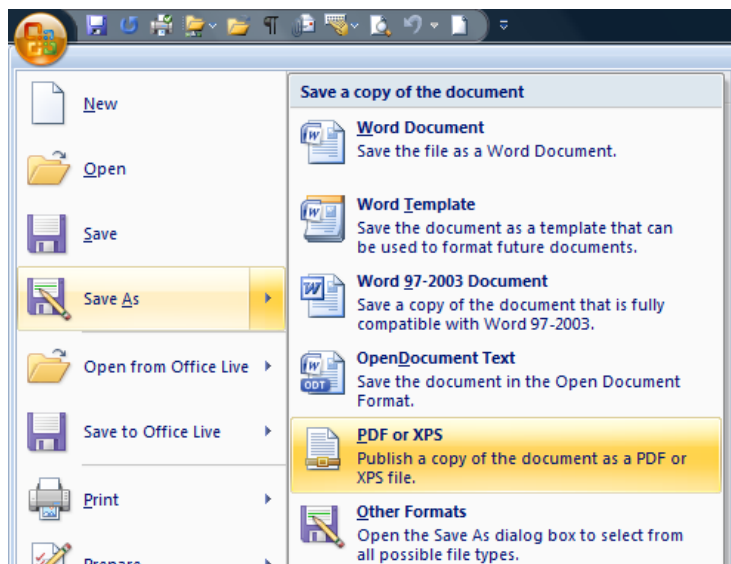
New

Open

Save

Save As

Open from Office Live

Save to Office Live

Print

Prepare

Save a copy of the document

Word Document
Save the file as a Word Document.

Word Template
Save the document as a template that can be used to format future documents.

Word 97-2003 Document
Save a copy of the document that is fully compatible with Word 97-2003.

OpenDocument Text
Save the document in the Open Document Format.

PDF or XPS
Publish a copy of the document as a PDF or XPS file.

Other Formats
Open the Save As dialog box to select from all possible file types.